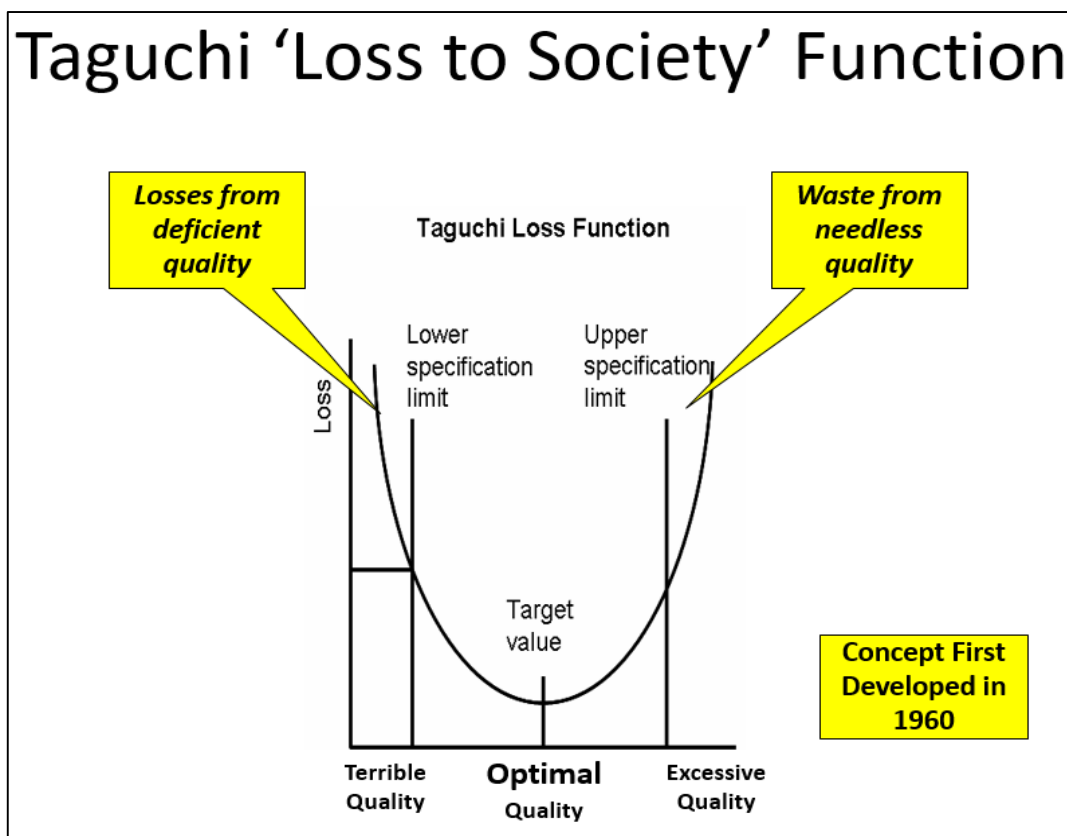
Taguchi ‘Loss to Society’ Function

Losses from deficient quality

Taguchi Loss Function

Waste from needless quality

Loss

Lower specification limit

Upper specification limit

Target value

Concept First Developed in 1960

Terrible Quality

Optimal Quality

Excessive Quality